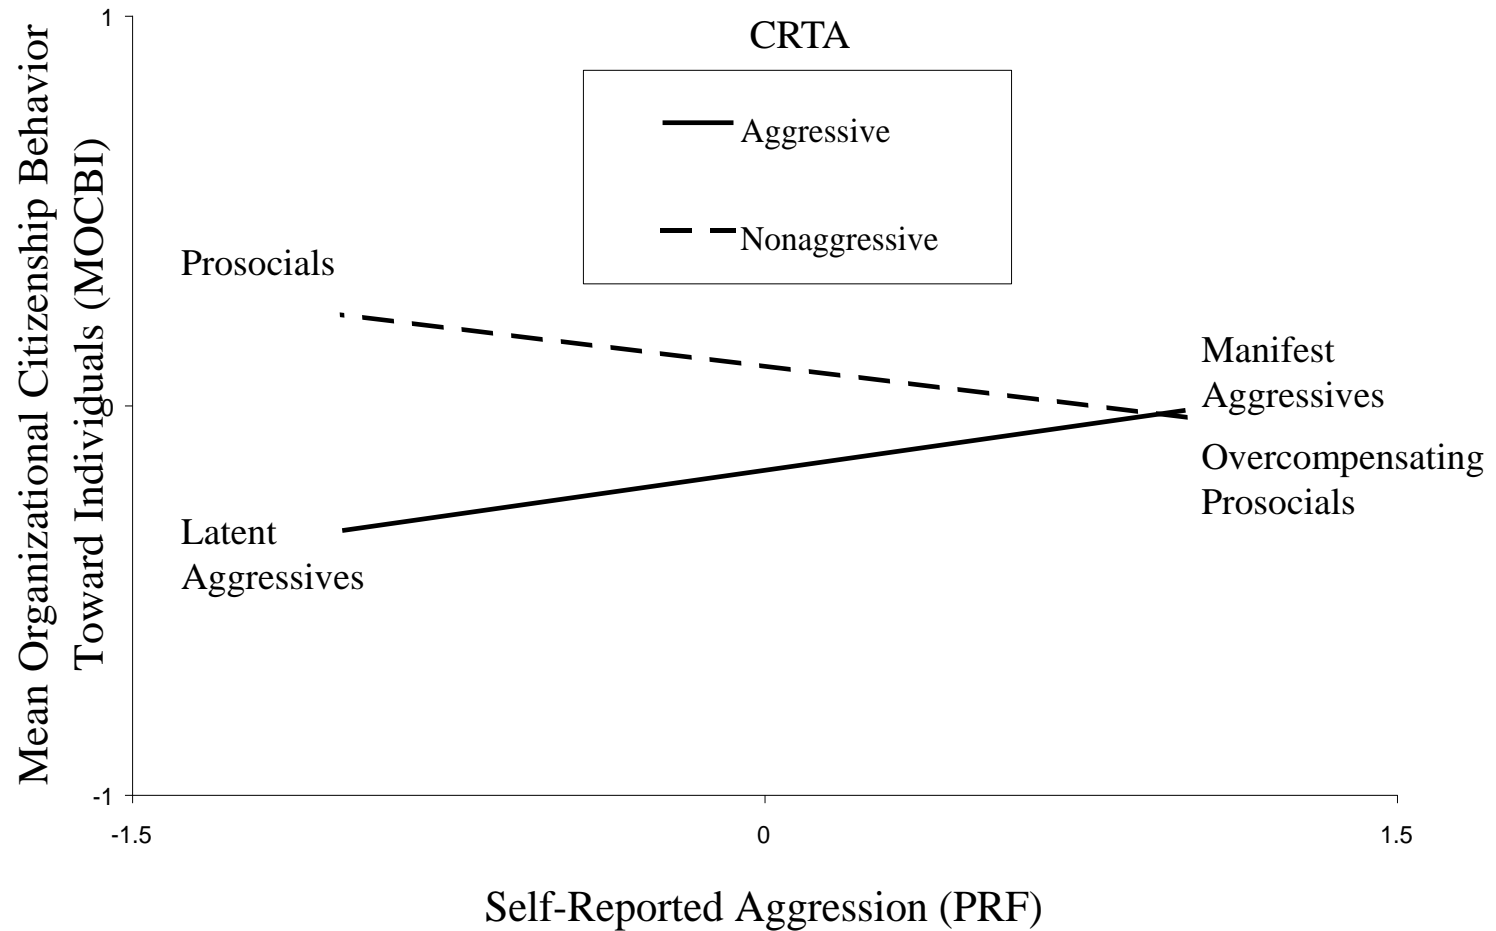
Mean Organizational Citizenship Behavior Toward Individuals (MOCBI)

1

0

-1

CRTA

Aggressive

Nonaggressive

Prosocials

Manifest Aggressives

Overcompensating Prosocials

Latent Aggressives

-1.5

0

1.5

Self-Reported Aggression (PRF)